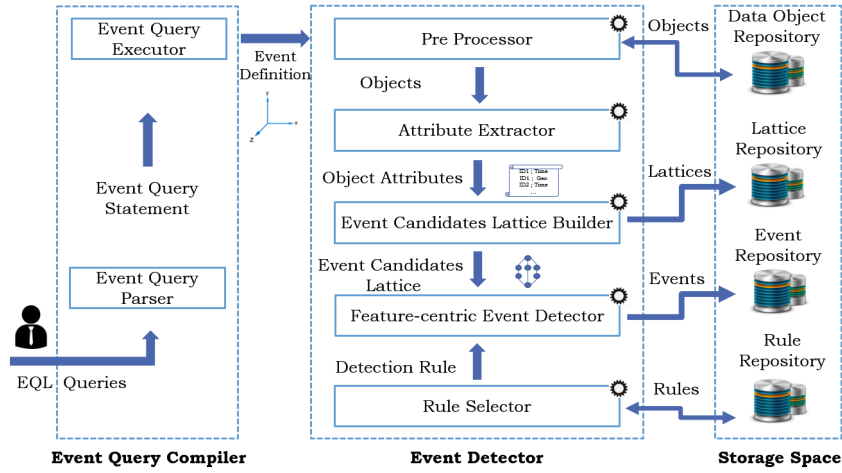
Event Query Executor

Event Definition

Event Query Statement

Event Query Parser

EQL Queries

Event Query Compiler

Pre Processor

Objects

Attribute Extractor

Object Attributes

ID1 | Time
ID1 | Geo
ID2 | Time
...

Event Candidates Lattice Builder

Event Candidates Lattice

Feature-centric Event Detector

Detection Rule

Rule Selector

Event Detector

Objects

Lattices

Events

Rules

Data Object Repository

Lattice Repository

Event Repository

Rule Repository

Storage Space